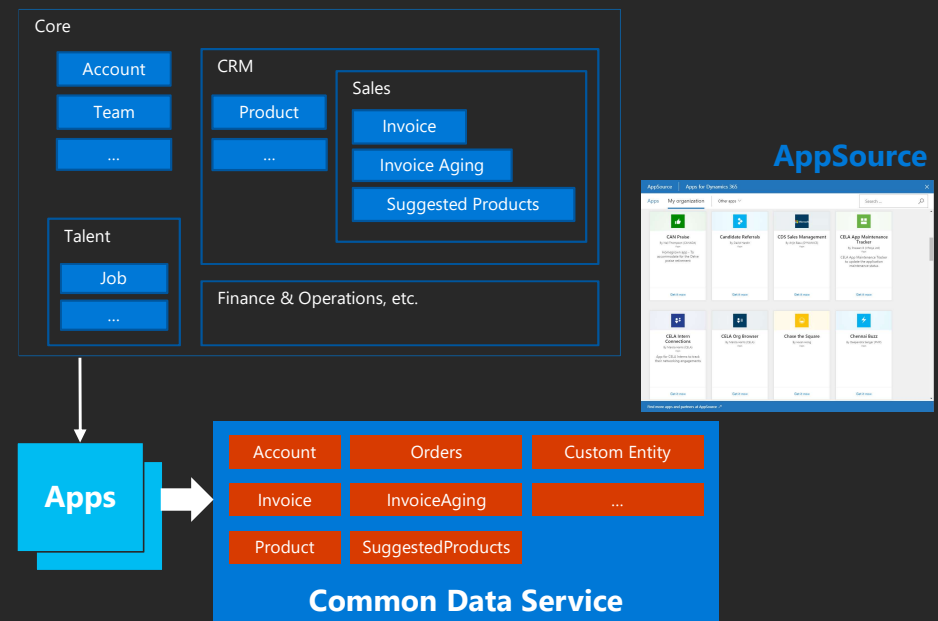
Core

Account

Team

...

CRM

Product

...

Sales

Invoice

Invoice Aging

Suggested Products

Talent

Job

...

Finance & Operations, etc.

AppSource

AppSource | Apps for Dynamics 365

Apps My organization Other apps

Search...

CAN Praise

Candidate Referrals

CDS Sales Management

CELA App Maintenance Tracker

CELA Intern Connections

CELA Org Browser

Chase the Square

Chemical Buzz

Apps

Account

Orders

Custom Entity

Invoice

InvoiceAging

...

Product

SuggestedProducts

Common Data Service